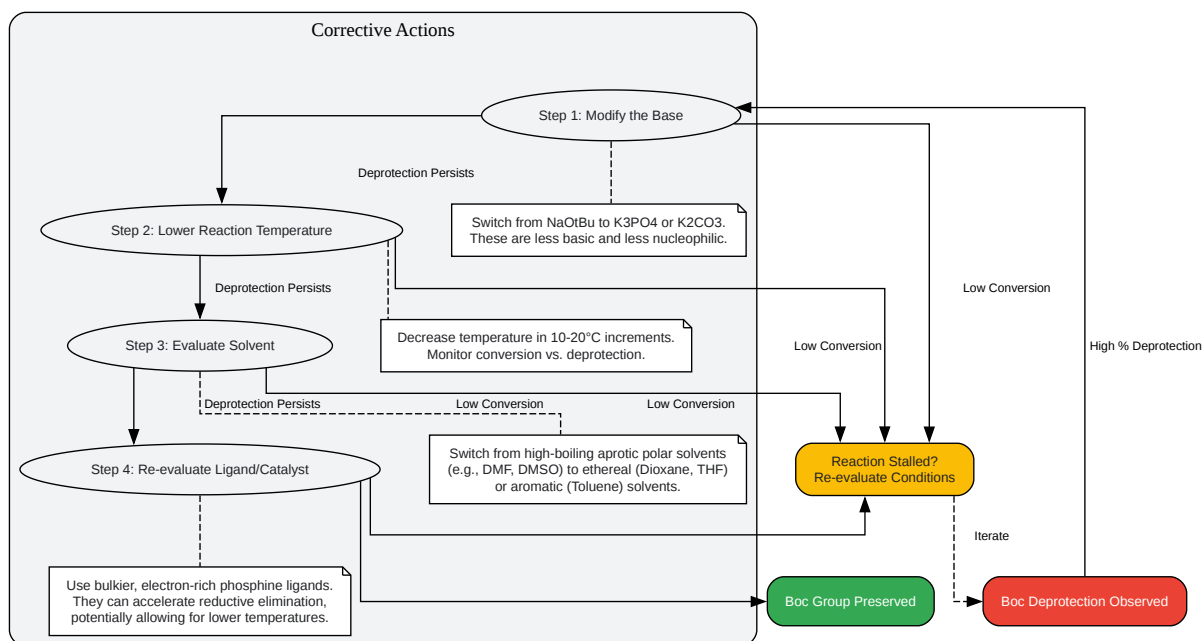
Corrective Actions

Step 1: Modify the Base

Deprotection Persists

Switch from NaOtBu to K3PO4 or K2CO3.
These are less basic and less nucleophilic.

Step 2: Lower Reaction Temperature

Deprotection Persists

Decrease temperature in 10-20°C increments.
Monitor conversion vs. deprotection.

Step 3: Evaluate Solvent

Deprotection Persists

Low Conversion

Switch from high-boiling aprotic polar solvents (e.g., DMF, DMSO) to ethereal (Dioxane, THF) or aromatic (Toluene) solvents.

Step 4: Re-evaluate Ligand/Catalyst

Use bulkier, electron-rich phosphine ligands.
They can accelerate reductive elimination, potentially allowing for lower temperatures.

Low Conversion

Low Conversion

Low Conversion

High % Deprotection

Reaction Stalled?
Re-evaluate Conditions

Iterate

Boc Group Preserved

Boc Deprotection Observed